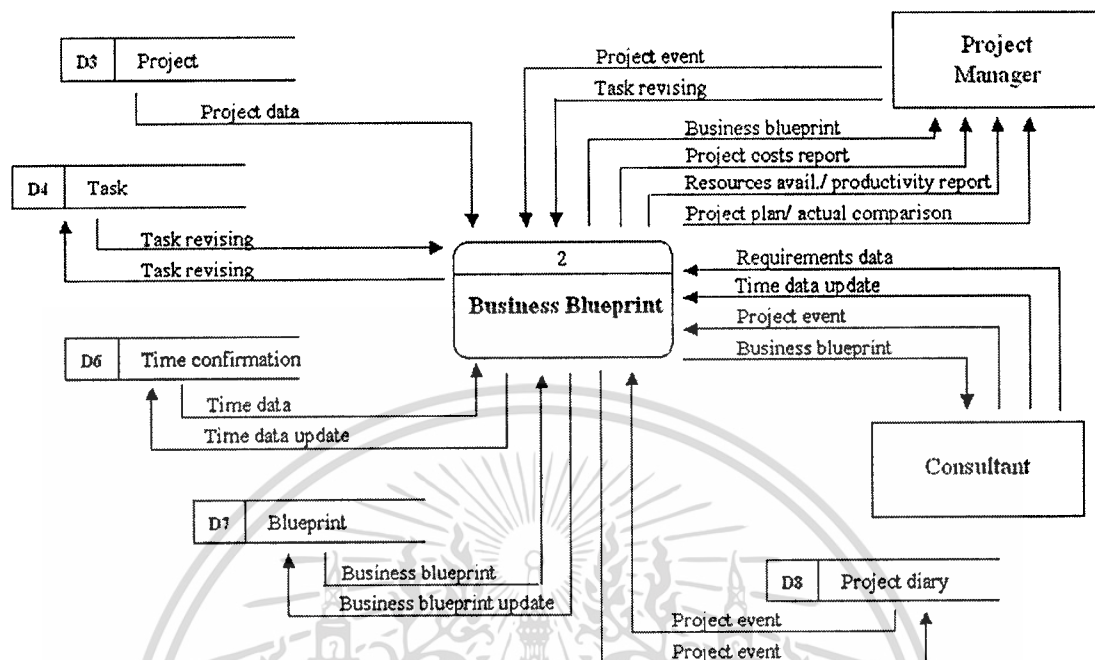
D3 Project

Project data

D4 Task

Task revising

Task revising

Project event

Task revising

Project Manager

Business blueprint

Project costs report

Resources avail./ productivity report

Project plan/ actual comparison

2

Business Blueprint

Requirements data

Time data update

Project event

Business blueprint

D6 Time confirmation

Time data

Time data update

Consultant

D7 Blueprint

Business blueprint

Business blueprint update

D8 Project diary

Project event

Project event